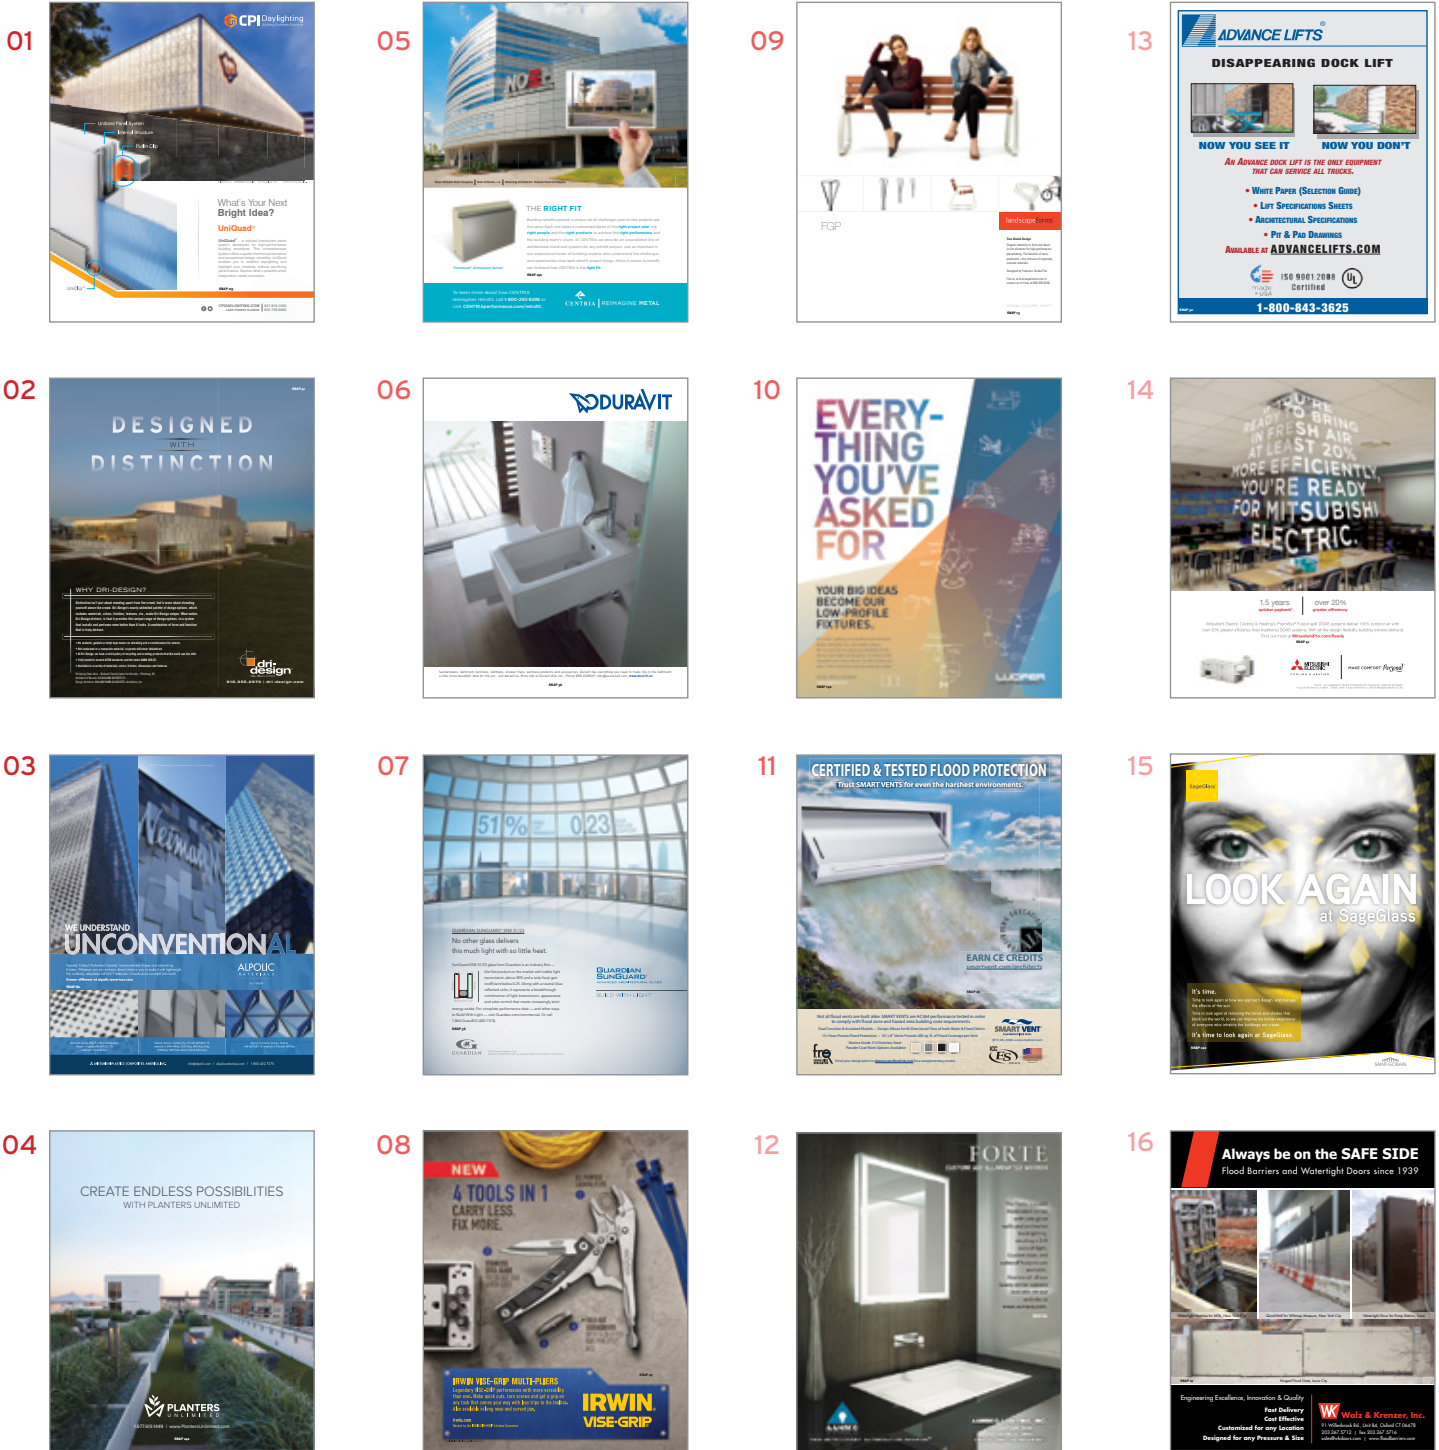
01

CPI Daylighting

What's Your Next Bright Idea?

UniQuad

05

THE RIGHT FIT

CENTRIA | REIMAGINE METAL

09

FGP

landscapeforms

13

ADVANCE LIFTS

DISAPPEARING DOCK LIFT

NOW YOU SEE IT

NOW YOU DON'T

AN ADVANCE DOCK LIFT IS THE ONLY EQUIPMENT THAT CAN SERVICE ALL TRUCKS.

• White Paper (Selection Guide)
• Lift Specifications Sheets
• Architectural Specifications
• Pit & Pad Drawings

AVAILABLE AT ADVANCELIFTS.COM

ISO 9001:2008 Certified

made in USA

1-800-843-3625

02

DESIGNED WITH DISTINCTION

WHY DRI-DESIGN?

dri-design

06

DURAVIT

10

EVERYTHING YOU'VE ASKED FOR

YOUR BIG IDEAS BECOME OUR LOW-PROFILE FIXTURES.

LUCIFER

14

READY TO BRING IN FRESH AIR AT LEAST 20% MORE EFFICIENTLY. YOU'RE READY FOR MITSUBISHI ELECTRIC.

1.5 years

over 20%

MITSUBISHI ELECTRIC

03

WE UNDERSTAND UNCONVENTIONAL

ALPOLIC

07

51% 0.23

No other glass delivers this much light with so little heat.

GUARDIAN SUNGUARD

BUILD WITH LIGHT

GUARDIAN

11

CERTIFIED & TESTED FLOOD PROTECTION

Trust SMART VENTS for even the harshest environments.

EARN CE CREDITS

smartvent.com/architects

SMART VENT

15

SageGlass

LOOK AGAIN at SageGlass

It's time.

It's time to look again at SageGlass.

04

CREATE ENDLESS POSSIBILITIES WITH PLANTERS UNLIMITED

PLANTERS UNLIMITED

08

NEW

4 TOOLS IN 1

CARRY LESS. FIX MORE.

IRWIN VISE-GRIP MULTI-PLIERS

IRWIN VISE-GRIP

12

FORTE

16

Always be on the SAFE SIDE

Flood Barriers and Watertight Doors since 1939

Engineering Excellence, Innovation & Quality

Fast Delivery
Cost Effective
Customized for any Location
Designed for any Pressure & Size

Walz & Krenzer, Inc.